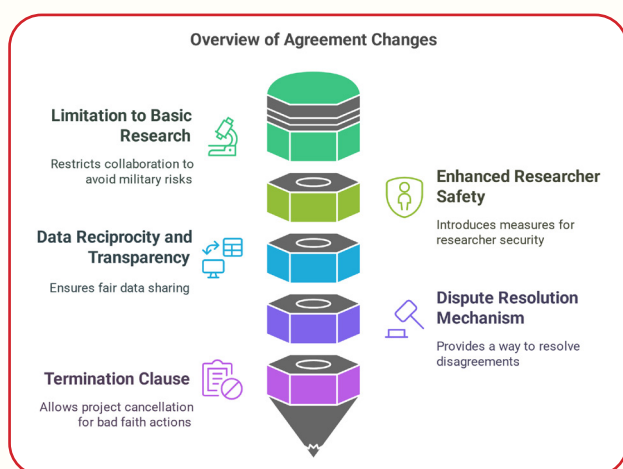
Overview of Agreement Changes

Limitation to Basic Research

Restricts collaboration to avoid military risks

Enhanced Researcher Safety

Introduces measures for researcher security

Data Reciprocity and Transparency

Ensures fair data sharing

Dispute Resolution Mechanism

Provides a way to resolve disagreements

Termination Clause

Allows project cancellation for bad faith actions